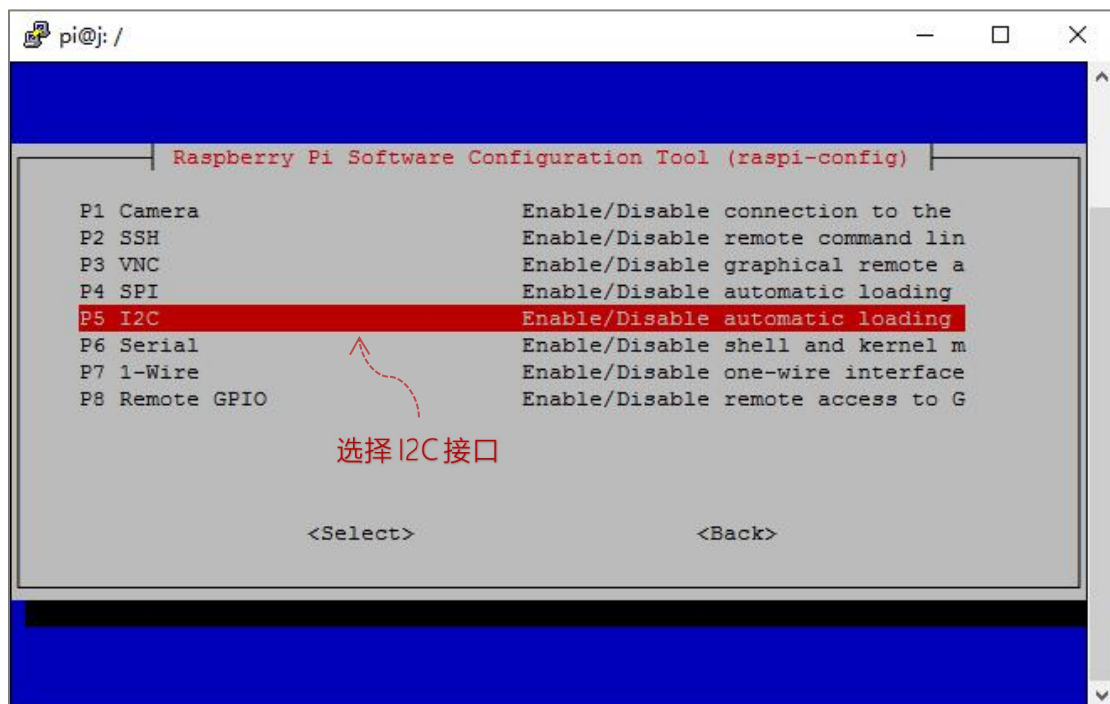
pi@j: /

Raspberry Pi Software Configuration Tool (raspi-config)

P1 Camera Enable/Disable connection to the
P2 SSH Enable/Disable remote command lin
P3 VNC Enable/Disable graphical remote a
P4 SPI Enable/Disable automatic loading
P5 I2C Enable/Disable automatic loading
P6 Serial Enable/Disable shell and kernel m
P7 1-Wire Enable/Disable one-wire interface
P8 Remote GPIO Enable/Disable remote access to G

选择 I2C 接口

<Select> <Back>